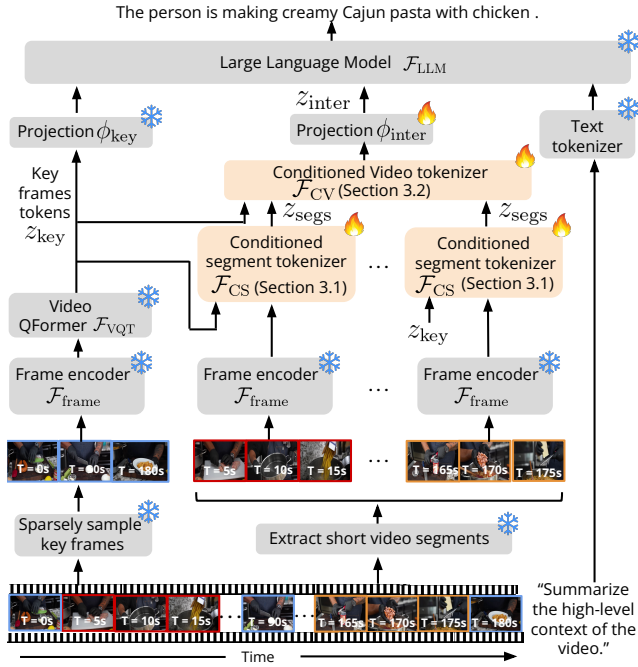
The person is making creamy Cajun pasta with chicken .

Large Language Model $\mathcal{F}_{\text{LLM}}$

$z_{\text{inter}}$

Projection $\phi_{\text{key}}$

Projection $\phi_{\text{inter}}$

Text tokenizer

Conditioned Video tokenizer $\mathcal{F}_{\text{CV}}$ (Section 3.2)

Key frames tokens $z_{\text{key}}$

$z_{\text{segs}}$

$z_{\text{segs}}$

Conditioned segment tokenizer $\mathcal{F}_{\text{CS}}$ (Section 3.1)

…

Conditioned segment tokenizer $\mathcal{F}_{\text{CS}}$ (Section 3.1)

Video QFormer $\mathcal{F}_{\text{VQT}}$

$z_{\text{key}}$

Frame encoder $\mathcal{F}_{\text{frame}}$

Frame encoder $\mathcal{F}_{\text{frame}}$

…

Frame encoder $\mathcal{F}_{\text{frame}}$

T = 0s T = 90s T = 180s

T = 5s T = 10s T = 15s

…

T = 165s T = 170s T = 175s

Sparsely sample key frames

Extract short video segments

T = 0s T = 5s T = 10s T = 15s … T = 90s … T = 165s T = 170s T = 175s T = 180s

"Summarize the high-level context of the video."

Time